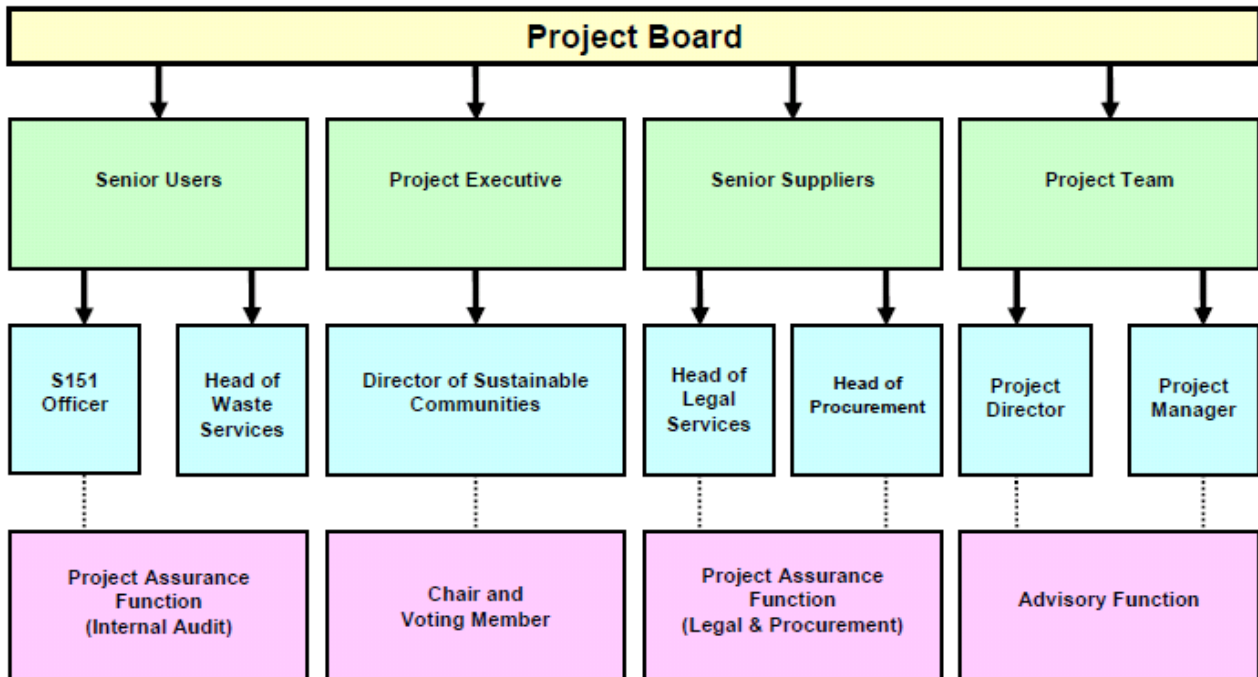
Project Board

Senior Users

Project Executive

Senior Suppliers

Project Team

S151 Officer

Head of Waste Services

Director of Sustainable Communities

Head of Legal Services

Head of Procurement

Project Director

Project Manager

Project Assurance Function (Internal Audit)

Chair and Voting Member

Project Assurance Function (Legal & Procurement)

Advisory Function